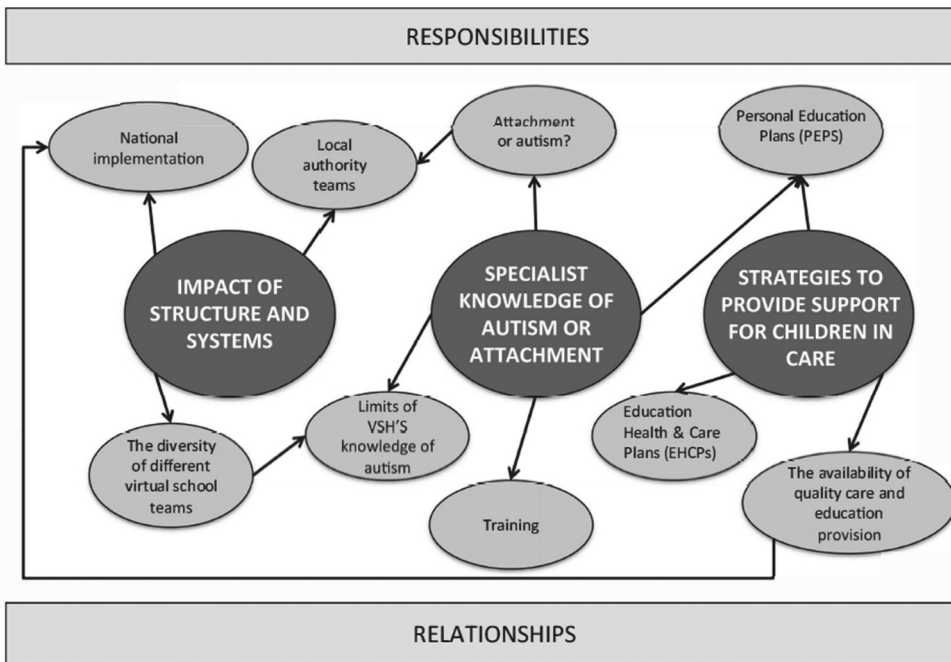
RESPONSIBILITIES

National implementation

Local authority teams

Attachment or autism?

Personal Education Plans (PEPS)

IMPACT OF STRUCTURE AND SYSTEMS

SPECIALIST KNOWLEDGE OF AUTISM OR ATTACHMENT

STRATEGIES TO PROVIDE SUPPORT FOR CHILDREN IN CARE

The diversity of different virtual school teams

Limits of VSH'S knowledge of autism

Education Health & Care Plans (EHCPs)

Training

The availability of quality care and education provision

RELATIONSHIPS